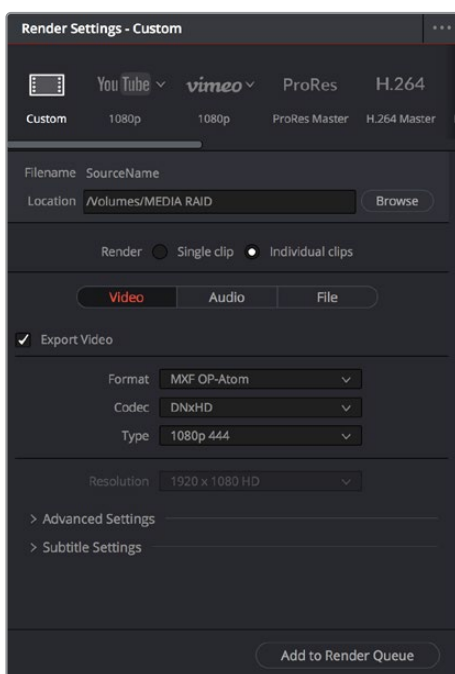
Render Settings - Custom

Custom
You Tube
1080p
vimeo
1080p
ProRes
ProRes Master
H.264
H.264 Master

Filename SourceName
Location /Volumes/MEDIA RAID
Browse

Render Single clip Individual clips

Video Audio File

Export Video

Format MXF OP-Atom
Codec DNxHD
Type 1080p 444

Resolution 1920 x 1080 HD

> Advanced Settings
> Subtitle Settings

Add to Render Queue